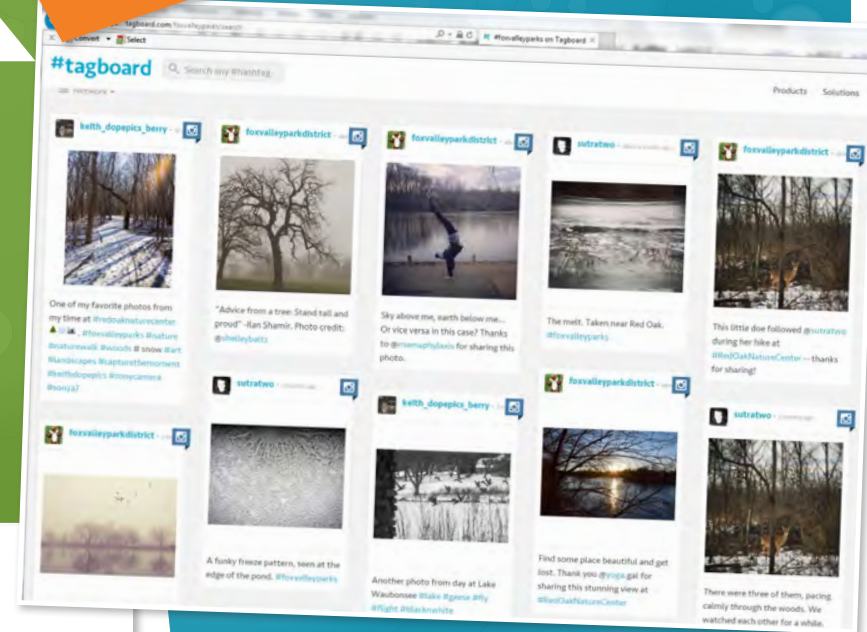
tagboard.com/foxvalleyparks/search
Convert ▾ Select
#foxvalleyparks on Tagboard ×

#tagboard
Search any #hashtag
Products Solutions

keith_dopepics_berry
One of my favorite photos from my time at #redoaknaturecenter . #foxvalleyparks #nature #naturewalk #woods # snow #art #landscapes #capturethemoment #keithdopepics #sonycamera #sonya7

foxvalleyparkdistrict
"Advice from a tree: Stand tall and proud" -Ilan Shamir. Photo credit: @shelleybattz

foxvalleyparkdistrict
Sky above me, earth below me... Or vice versa in this case? Thanks to @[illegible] for sharing this photo.

sutratwo
The melt. Taken near Red Oak. #foxvalleyparks

foxvalleyparkdistrict
This little doe followed @sutratwo during her hike at #RedOakNatureCenter -- thanks for sharing!

foxvalleyparkdistrict

sutratwo
A funky freeze pattern, seen at the edge of the pond. #foxvalleyparks

keith_dopepics_berry
Another photo from day at Lake Waubonsee #lake #geese #fly #flight #blacknwhite

foxvalleyparkdistrict
Find some place beautiful and get lost. Thank you @yoga.gal for sharing this stunning view at #RedOakNatureCenter

sutratwo
There were three of them, pacing calmly through the woods. We watched each other for a while.